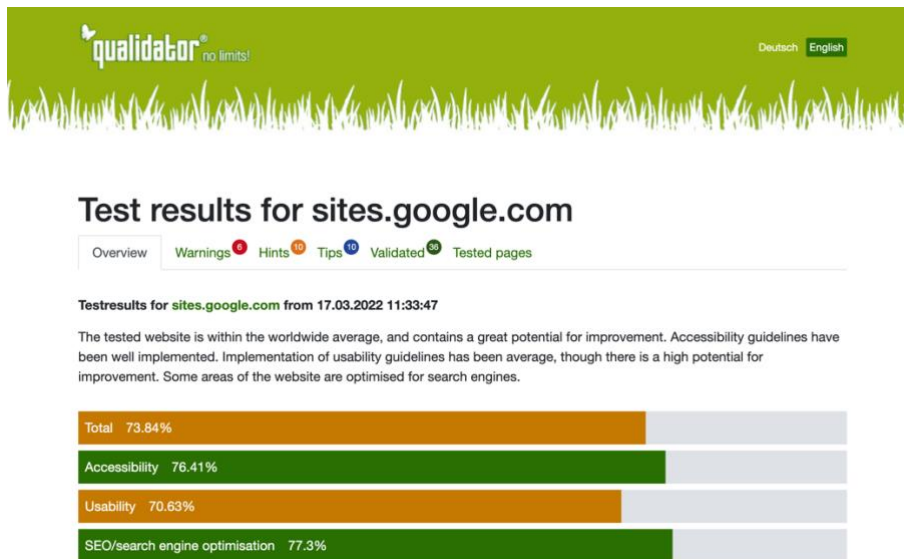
qualidator® no limits!

Deutsch English

Test results for sites.google.com

Overview Warnings 6 Hints 10 Tips 10 Validated 36 Tested pages

Testresults for sites.google.com from 17.03.2022 11:33:47

The tested website is within the worldwide average, and contains a great potential for improvement. Accessibility guidelines have been well implemented. Implementation of usability guidelines has been average, though there is a high potential for improvement. Some areas of the website are optimised for search engines.

Total 73.84%

Accessibility 76.41%

Usability 70.63%

SEO/search engine optimisation 77.3%